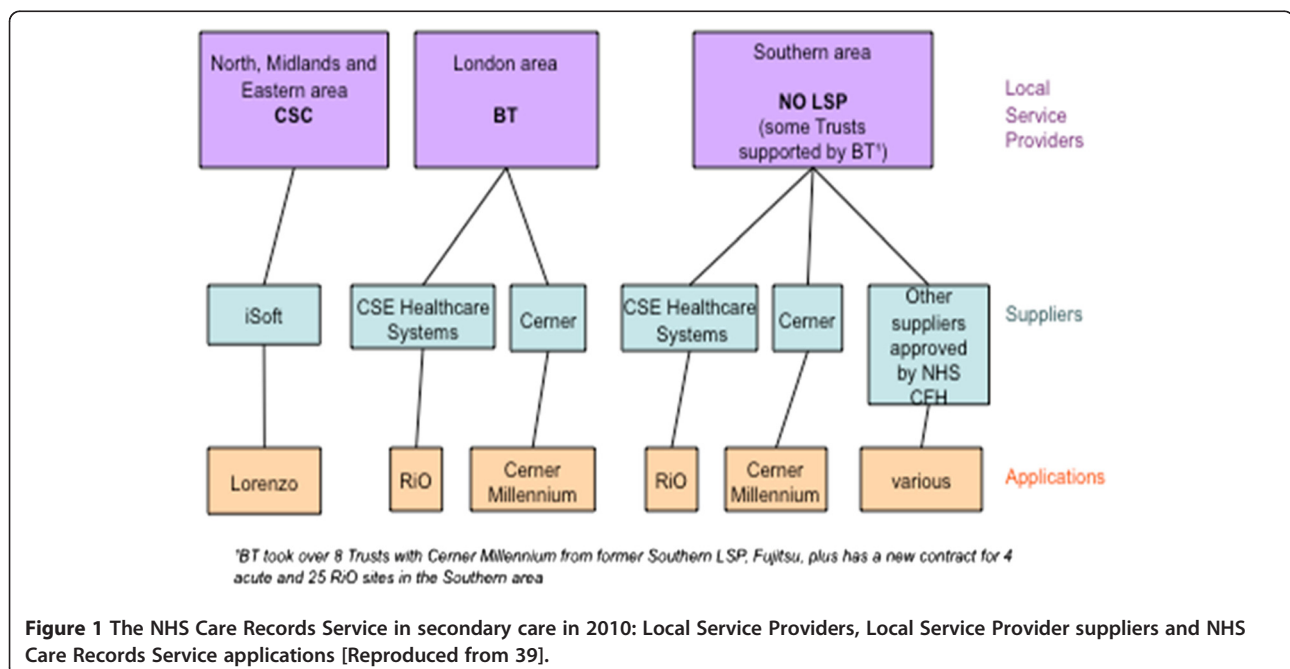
North, Midlands and Eastern area
**CSC**

London area
**BT**

Southern area
**NO LSP**
(some Trusts supported by BT¹)

Local Service Providers

iSoft

CSE Healthcare Systems

Cerner

CSE Healthcare Systems

Cerner

Other suppliers approved by NHS CFH

Suppliers

Lorenzo

RiO

Cerner Millennium

RiO

Cerner Millennium

various

Applications

¹BT took over 8 Trusts with Cerner Millennium from former Southern LSP, Fujitsu, plus has a new contract for 4 acute and 25 RiO sites in the Southern area

**Figure 1 The NHS Care Records Service in secondary care in 2010: Local Service Providers, Local Service Provider suppliers and NHS Care Records Service applications [Reproduced from 39].**